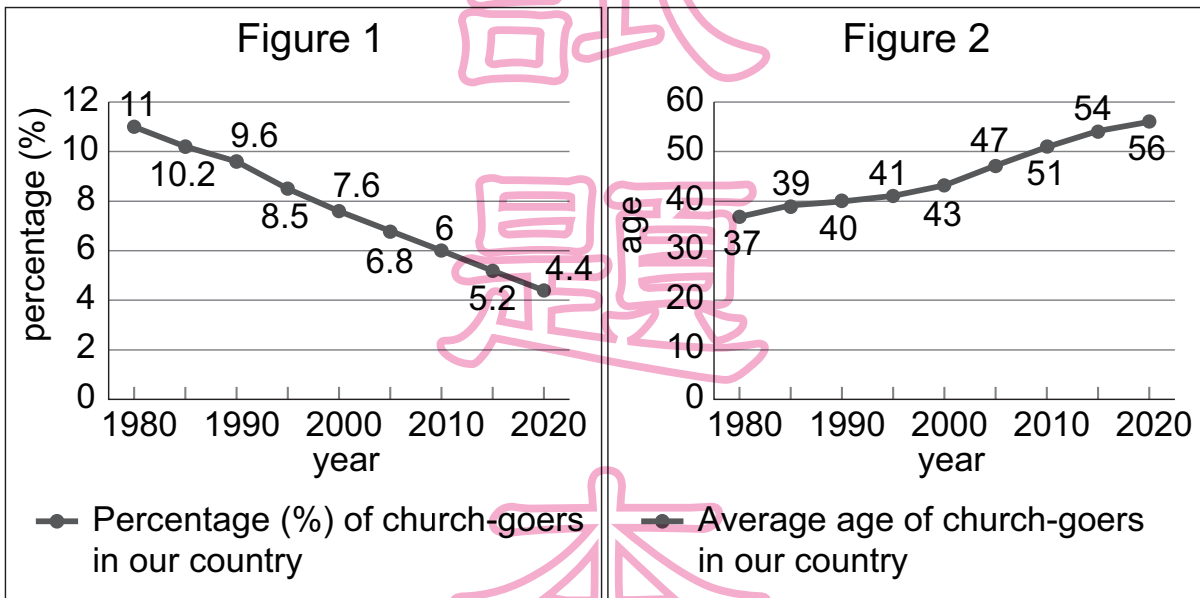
Figure 1

percentage (%)

12, 10, 8, 6, 4, 2, 0

11, 10.2, 9.6, 8.5, 7.6, 6.8, 6, 5.2, 4.4

1980, 1990, 2000, 2010, 2020

year

Percentage (%) of church-goers in our country

Figure 2

age

60, 50, 40, 30, 20, 10, 0

37, 39, 40, 41, 43, 47, 51, 54, 56

1980, 1990, 2000, 2010, 2020

year

Average age of church-goers in our country

試題本